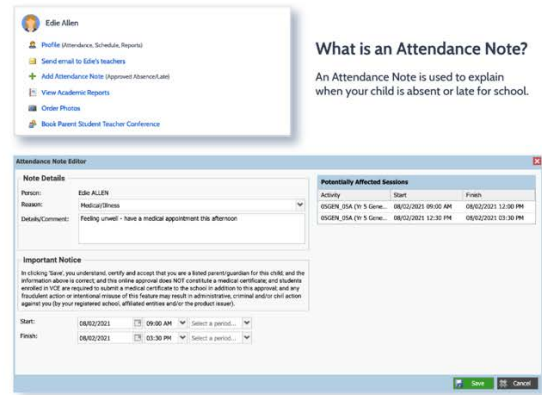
Edie Allen

Profile (Attendance, Schedule, Reports)
Send email to Edie's teachers
Add Attendance Note (Approved Absence/Late)
View Academic Reports
Order Photos
Book Parent Student Teacher Conference

What is an Attendance Note?

An Attendance Note is used to explain when your child is absent or late for school.

Attendance Note Editor

Note Details

Person: Edie ALLEN
Reason: Medical/Illness
Details/Comment: Feeling unwell - have a medical appointment this afternoon

Important Notice

In clicking 'Save', you understand, certify and accept that you are a listed parent/guardian for this child; and the information above is correct; and this online approval does NOT constitute a medical certificate; and students enrolled in VCE are required to submit a medical certificate to the school in addition to this approval; and any fraudulent action or intentional misuse of this feature may result in administrative, criminal and/or civil action against you (by your registered school, affiliated entities and/or the product issuer).

Start: 08/02/2021 09:00 AM Select a period...
Finish: 08/02/2021 03:30 PM Select a period...

Potentially Affected Sessions

| Activity | Start | Finish |
|---|---|---|
| 05GEN_05A (Yr 5 Gene... | 08/02/2021 09:00 AM | 08/02/2021 12:00 PM |
| 05GEN_05A (Yr 5 Gene... | 08/02/2021 12:30 PM | 08/02/2021 03:30 PM |

Save Cancel